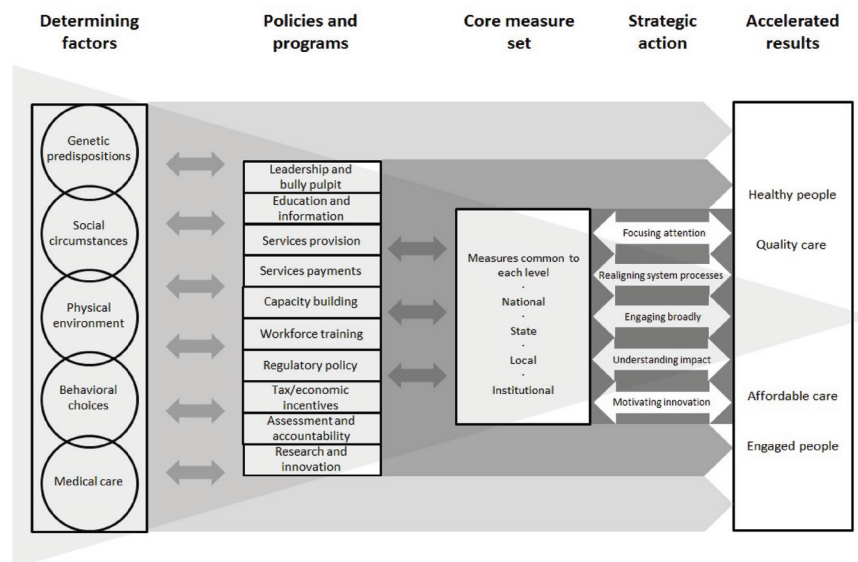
Determining factors

Policies and programs

Core measure set

Strategic action

Accelerated results

Genetic predispositions

Social circumstances

Physical environment

Behavioral choices

Medical care

Leadership and bully pulpit

Education and information

Services provision

Services payments

Capacity building

Workforce training

Regulatory policy

Tax/economic incentives

Assessment and accountability

Research and innovation

Measures common to each level
·
National
·
State
·
Local
·
Institutional

Focusing attention

Realigning system processes

Engaging broadly

Understanding impact

Motivating innovation

Healthy people

Quality care

Affordable care

Engaged people